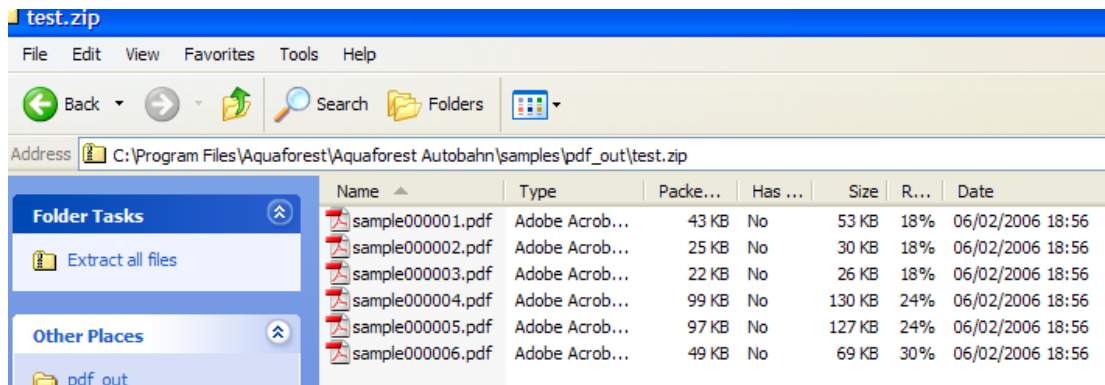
test.zip

File Edit View Favorites Tools Help

Back Search Folders

Address C:\Program Files\Aquaforest\Aquaforest Autobahn\samples\pdf_out\test.zip

Folder Tasks

Extract all files

Other Places

pdf_out

| Name | Type | Packe... | Has ... | Size | R... | Date |
|---|---|---|---|---|---|---|
| sample000001.pdf | Adobe Acrob... | 43 KB | No | 53 KB | 18% | 06/02/2006 18:56 |
| sample000002.pdf | Adobe Acrob... | 25 KB | No | 30 KB | 18% | 06/02/2006 18:56 |
| sample000003.pdf | Adobe Acrob... | 22 KB | No | 26 KB | 18% | 06/02/2006 18:56 |
| sample000004.pdf | Adobe Acrob... | 99 KB | No | 130 KB | 24% | 06/02/2006 18:56 |
| sample000005.pdf | Adobe Acrob... | 97 KB | No | 127 KB | 24% | 06/02/2006 18:56 |
| sample000006.pdf | Adobe Acrob... | 49 KB | No | 69 KB | 30% | 06/02/2006 18:56 |